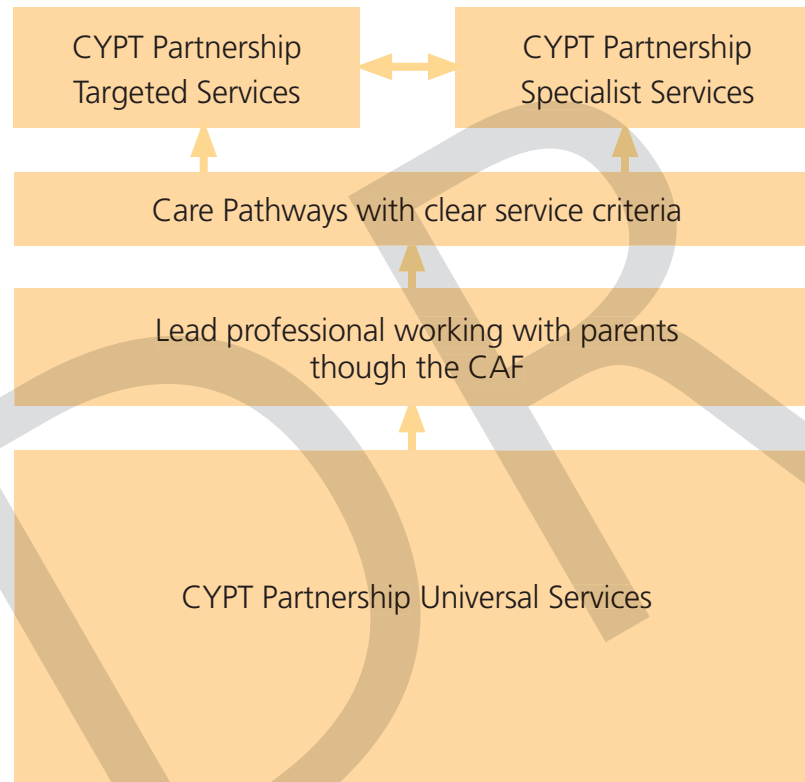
CYPT Partnership Targeted Services

CYPT Partnership Specialist Services

Care Pathways with clear service criteria

Lead professional working with parents though the CAF

CYPT Partnership Universal Services